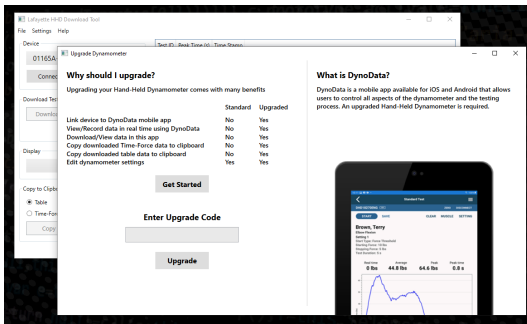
Lafayette HHD Download Tool
File Settings Help
Device
01165A
Connect
Download Test
Download
Display
Copy to Clipboard
Table
Time-Force
Copy
Test ID Peak Time (s) Time Stamp

Upgrade Dynamometer

Why should I upgrade?

Upgrading your Hand-Held Dynamometer comes with many benefits

| | Standard | Upgraded |
|---|---|---|
| Link device to DynoData mobile app | No | Yes |
| View/Record data in real time using DynoData | No | Yes |
| Download/View data in this app | No | Yes |
| Copy downloaded Time-Force data to clipboard | No | Yes |
| Copy downloaded table data to clipboard | No | Yes |
| Edit dynamometer settings | Yes | Yes |

Get Started

Enter Upgrade Code

Upgrade

What is DynoData?

DynoData is a mobile app available for iOS and Android that allows users to control all aspects of the dynamometer and the testing process. An upgraded Hand-Held Dynamometer is required.

Standard Test
START SAVE CLEAR MUSCLE SETTING
Brown, Terry
Real time Average Peak Peak time
0 lbs 44.8 lbs 64.6 lbs 0.8 s